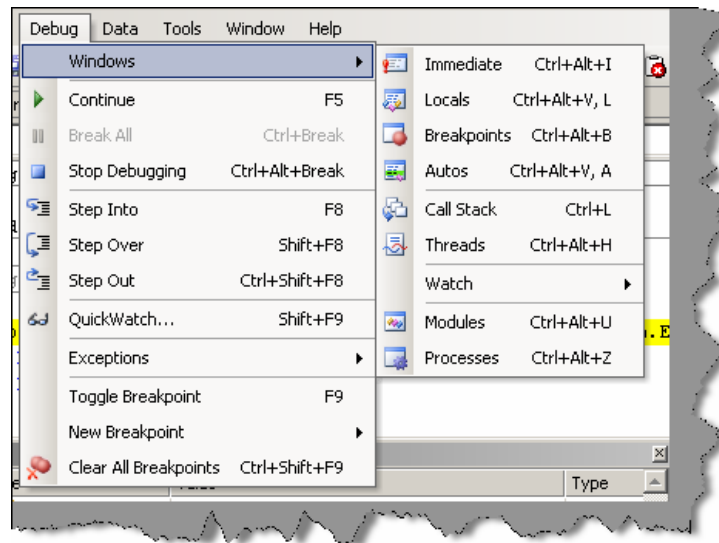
Debug Data Tools Window Help

Windows
Continue F5
Break All Ctrl+Break
Stop Debugging Ctrl+Alt+Break
Step Into F8
Step Over Shift+F8
Step Out Ctrl+Shift+F8
QuickWatch... Shift+F9
Exceptions
Toggle Breakpoint F9
New Breakpoint
Clear All Breakpoints Ctrl+Shift+F9

Immediate Ctrl+Alt+I
Locals Ctrl+Alt+V, L
Breakpoints Ctrl+Alt+B
Autos Ctrl+Alt+V, A
Call Stack Ctrl+L
Threads Ctrl+Alt+H
Watch
Modules Ctrl+Alt+U
Processes Ctrl+Alt+Z

Type